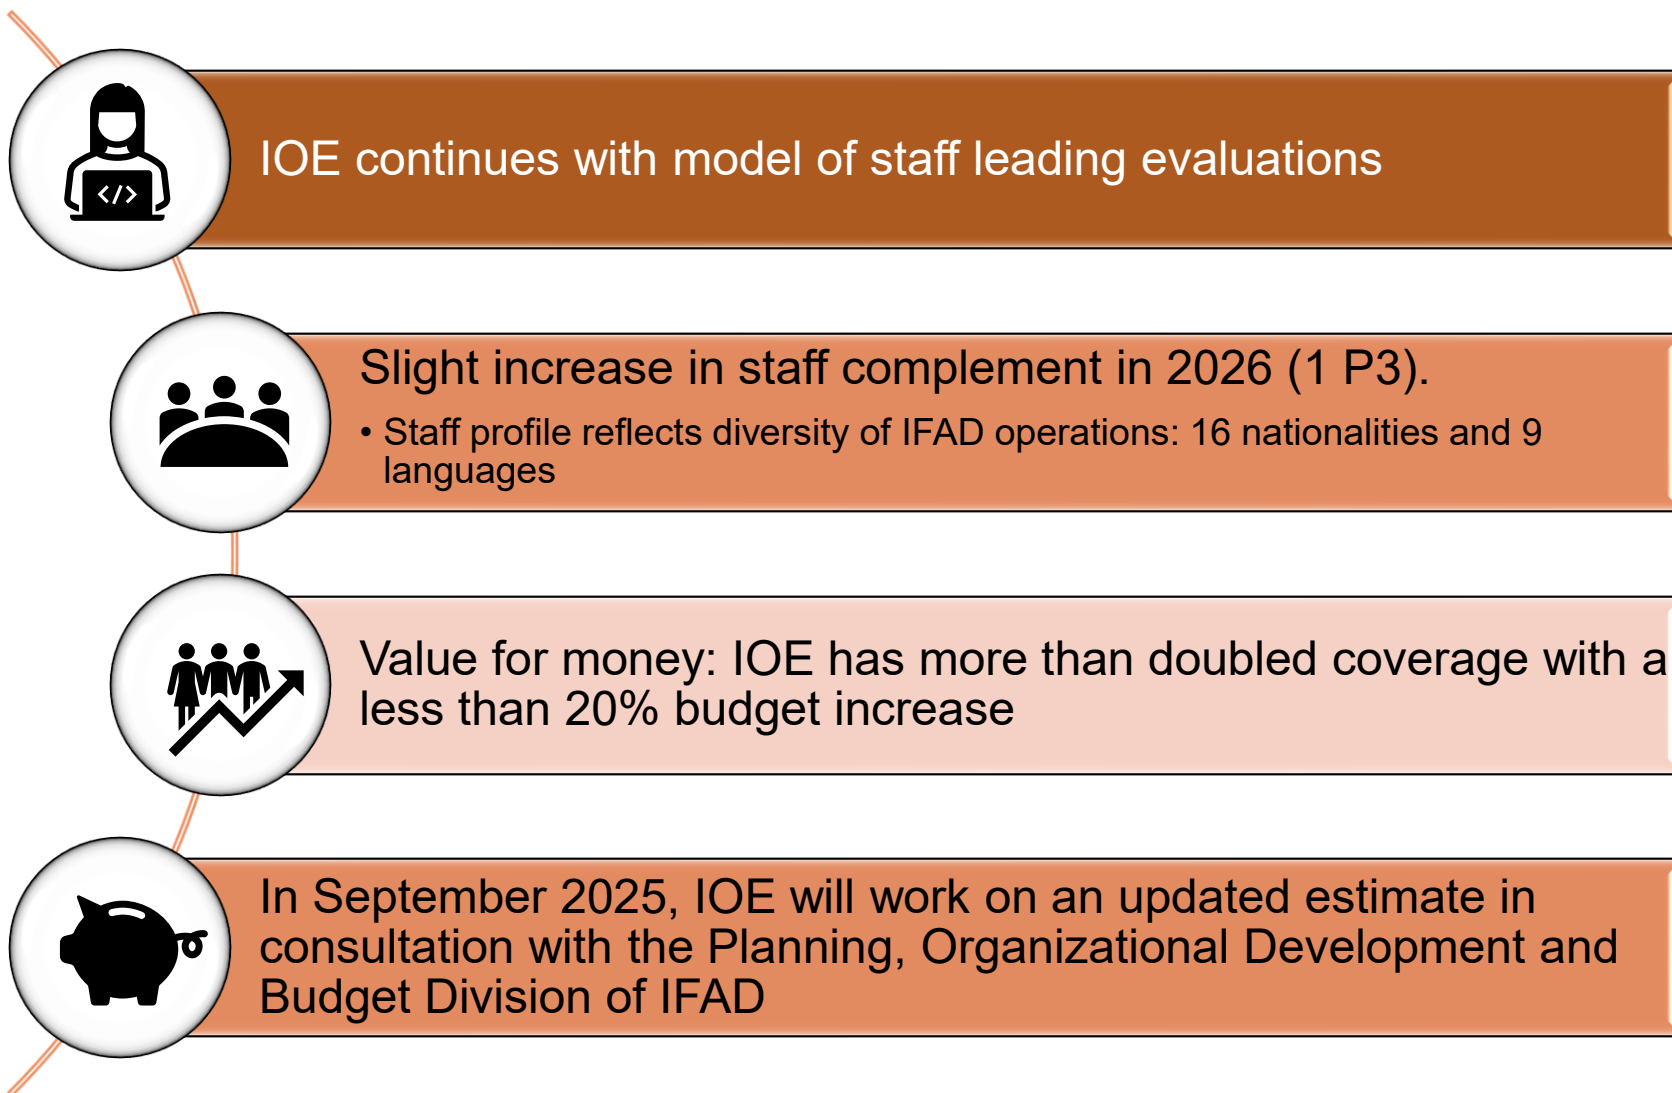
</>

IOE continues with model of staff leading evaluations

Slight increase in staff complement in 2026 (1 P3).

• Staff profile reflects diversity of IFAD operations: 16 nationalities and 9 languages

Value for money: IOE has more than doubled coverage with a less than 20% budget increase

In September 2025, IOE will work on an updated estimate in consultation with the Planning, Organizational Development and Budget Division of IFAD